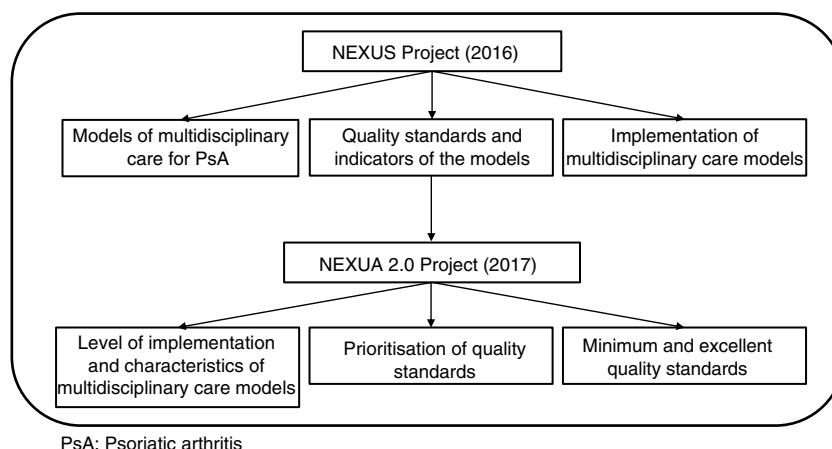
NEXUS Project (2016)

Models of multidisciplinary care for PsA

Quality standards and indicators of the models

Implementation of multidisciplinary care models

NEXUA 2.0 Project (2017)

Level of implementation and characteristics of multidisciplinary care models

Prioritisation of quality standards

Minimum and excellent quality standards

PsA: Psoriatic arthritis